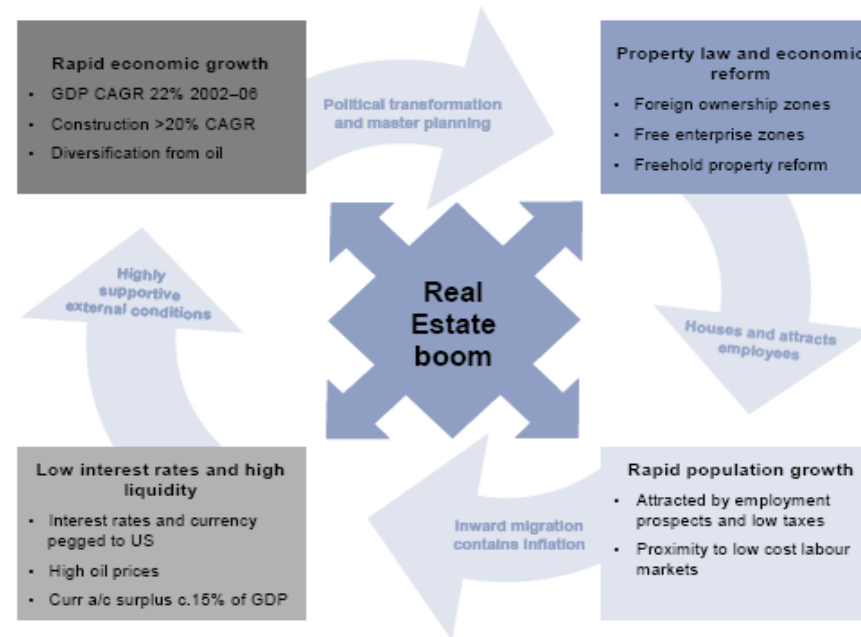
Rapid economic growth
- GDP CAGR 22% 2002–06
- Construction >20% CAGR
- Diversification from oil

Political transformation and master planning

Property law and economic reform
- Foreign ownership zones
- Free enterprise zones
- Freehold property reform

Highly supportive external conditions

Real Estate boom

Houses and attracts employees

Low interest rates and high liquidity
- Interest rates and currency pegged to US
- High oil prices
- Curr a/c surplus c.15% of GDP

Inward migration contains inflation

Rapid population growth
- Attracted by employment prospects and low taxes
- Proximity to low cost labour markets